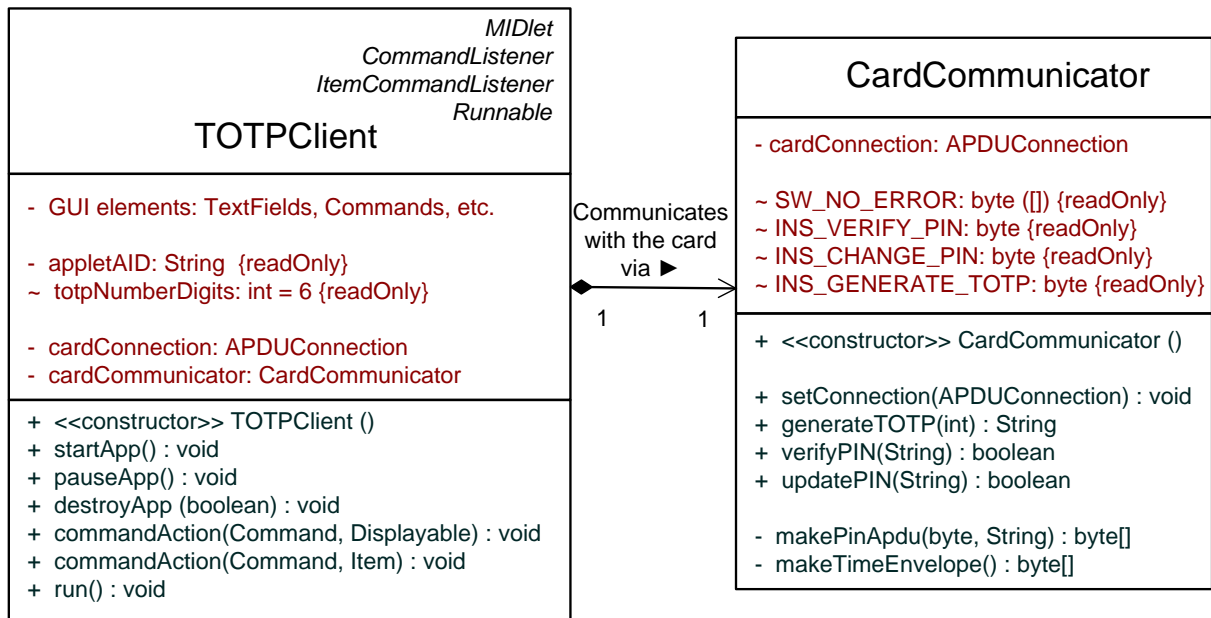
MIDlet
CommandListener
ItemCommandListener
Runnable

TOTPClient

- GUI elements: TextFields, Commands, etc.

- appletAID: String {readOnly}
~ totpNumberDigits: int = 6 {readOnly}

- cardConnection: APDUConnection
- cardCommunicator: CardCommunicator

+ <<constructor>> TOTPClient ()
+ startApp() : void
+ pauseApp() : void
+ destroyApp (boolean) : void
+ commandAction(Command, Displayable) : void
+ commandAction(Command, Item) : void
+ run() : void

Communicates with the card via ▶

1

1

CardCommunicator

- cardConnection: APDUConnection

~ SW_NO_ERROR: byte ([]) {readOnly}
~ INS_VERIFY_PIN: byte {readOnly}
~ INS_CHANGE_PIN: byte {readOnly}
~ INS_GENERATE_TOTP: byte {readOnly}

+ <<constructor>> CardCommunicator ()

+ setConnection(APDUConnection) : void
+ generateTOTP(int) : String
+ verifyPIN(String) : boolean
+ updatePIN(String) : boolean

- makePinApdu(byte, String) : byte[]
- makeTimeEnvelope() : byte[]